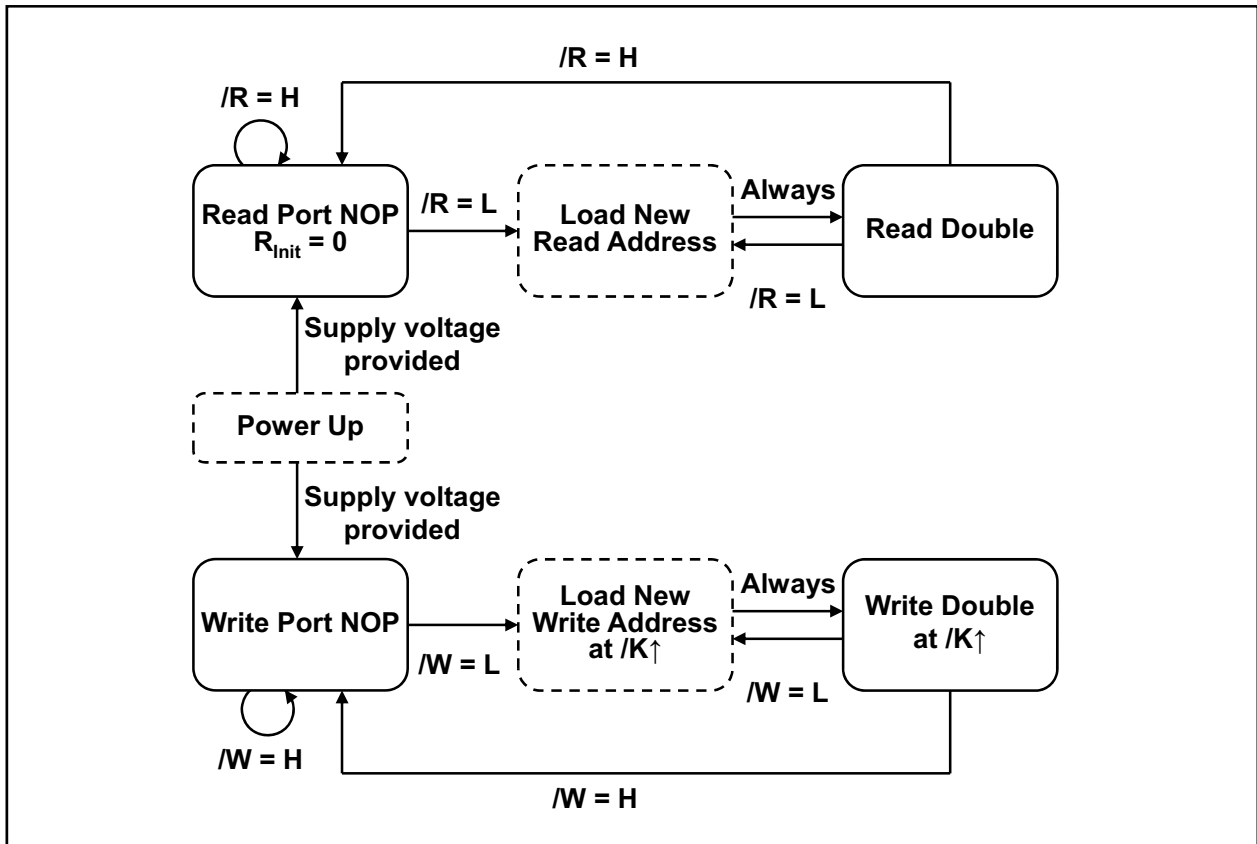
/R = H

/R = H

Read Port NOP
$R_{Init}$ = 0

/R = L

Load New Read Address

Always

/R = L

Read Double

Supply voltage provided

Power Up

Supply voltage provided

Write Port NOP

/W = L

Load New Write Address at /K↑

Always

/W = L

Write Double at /K↑

/W = H

/W = H